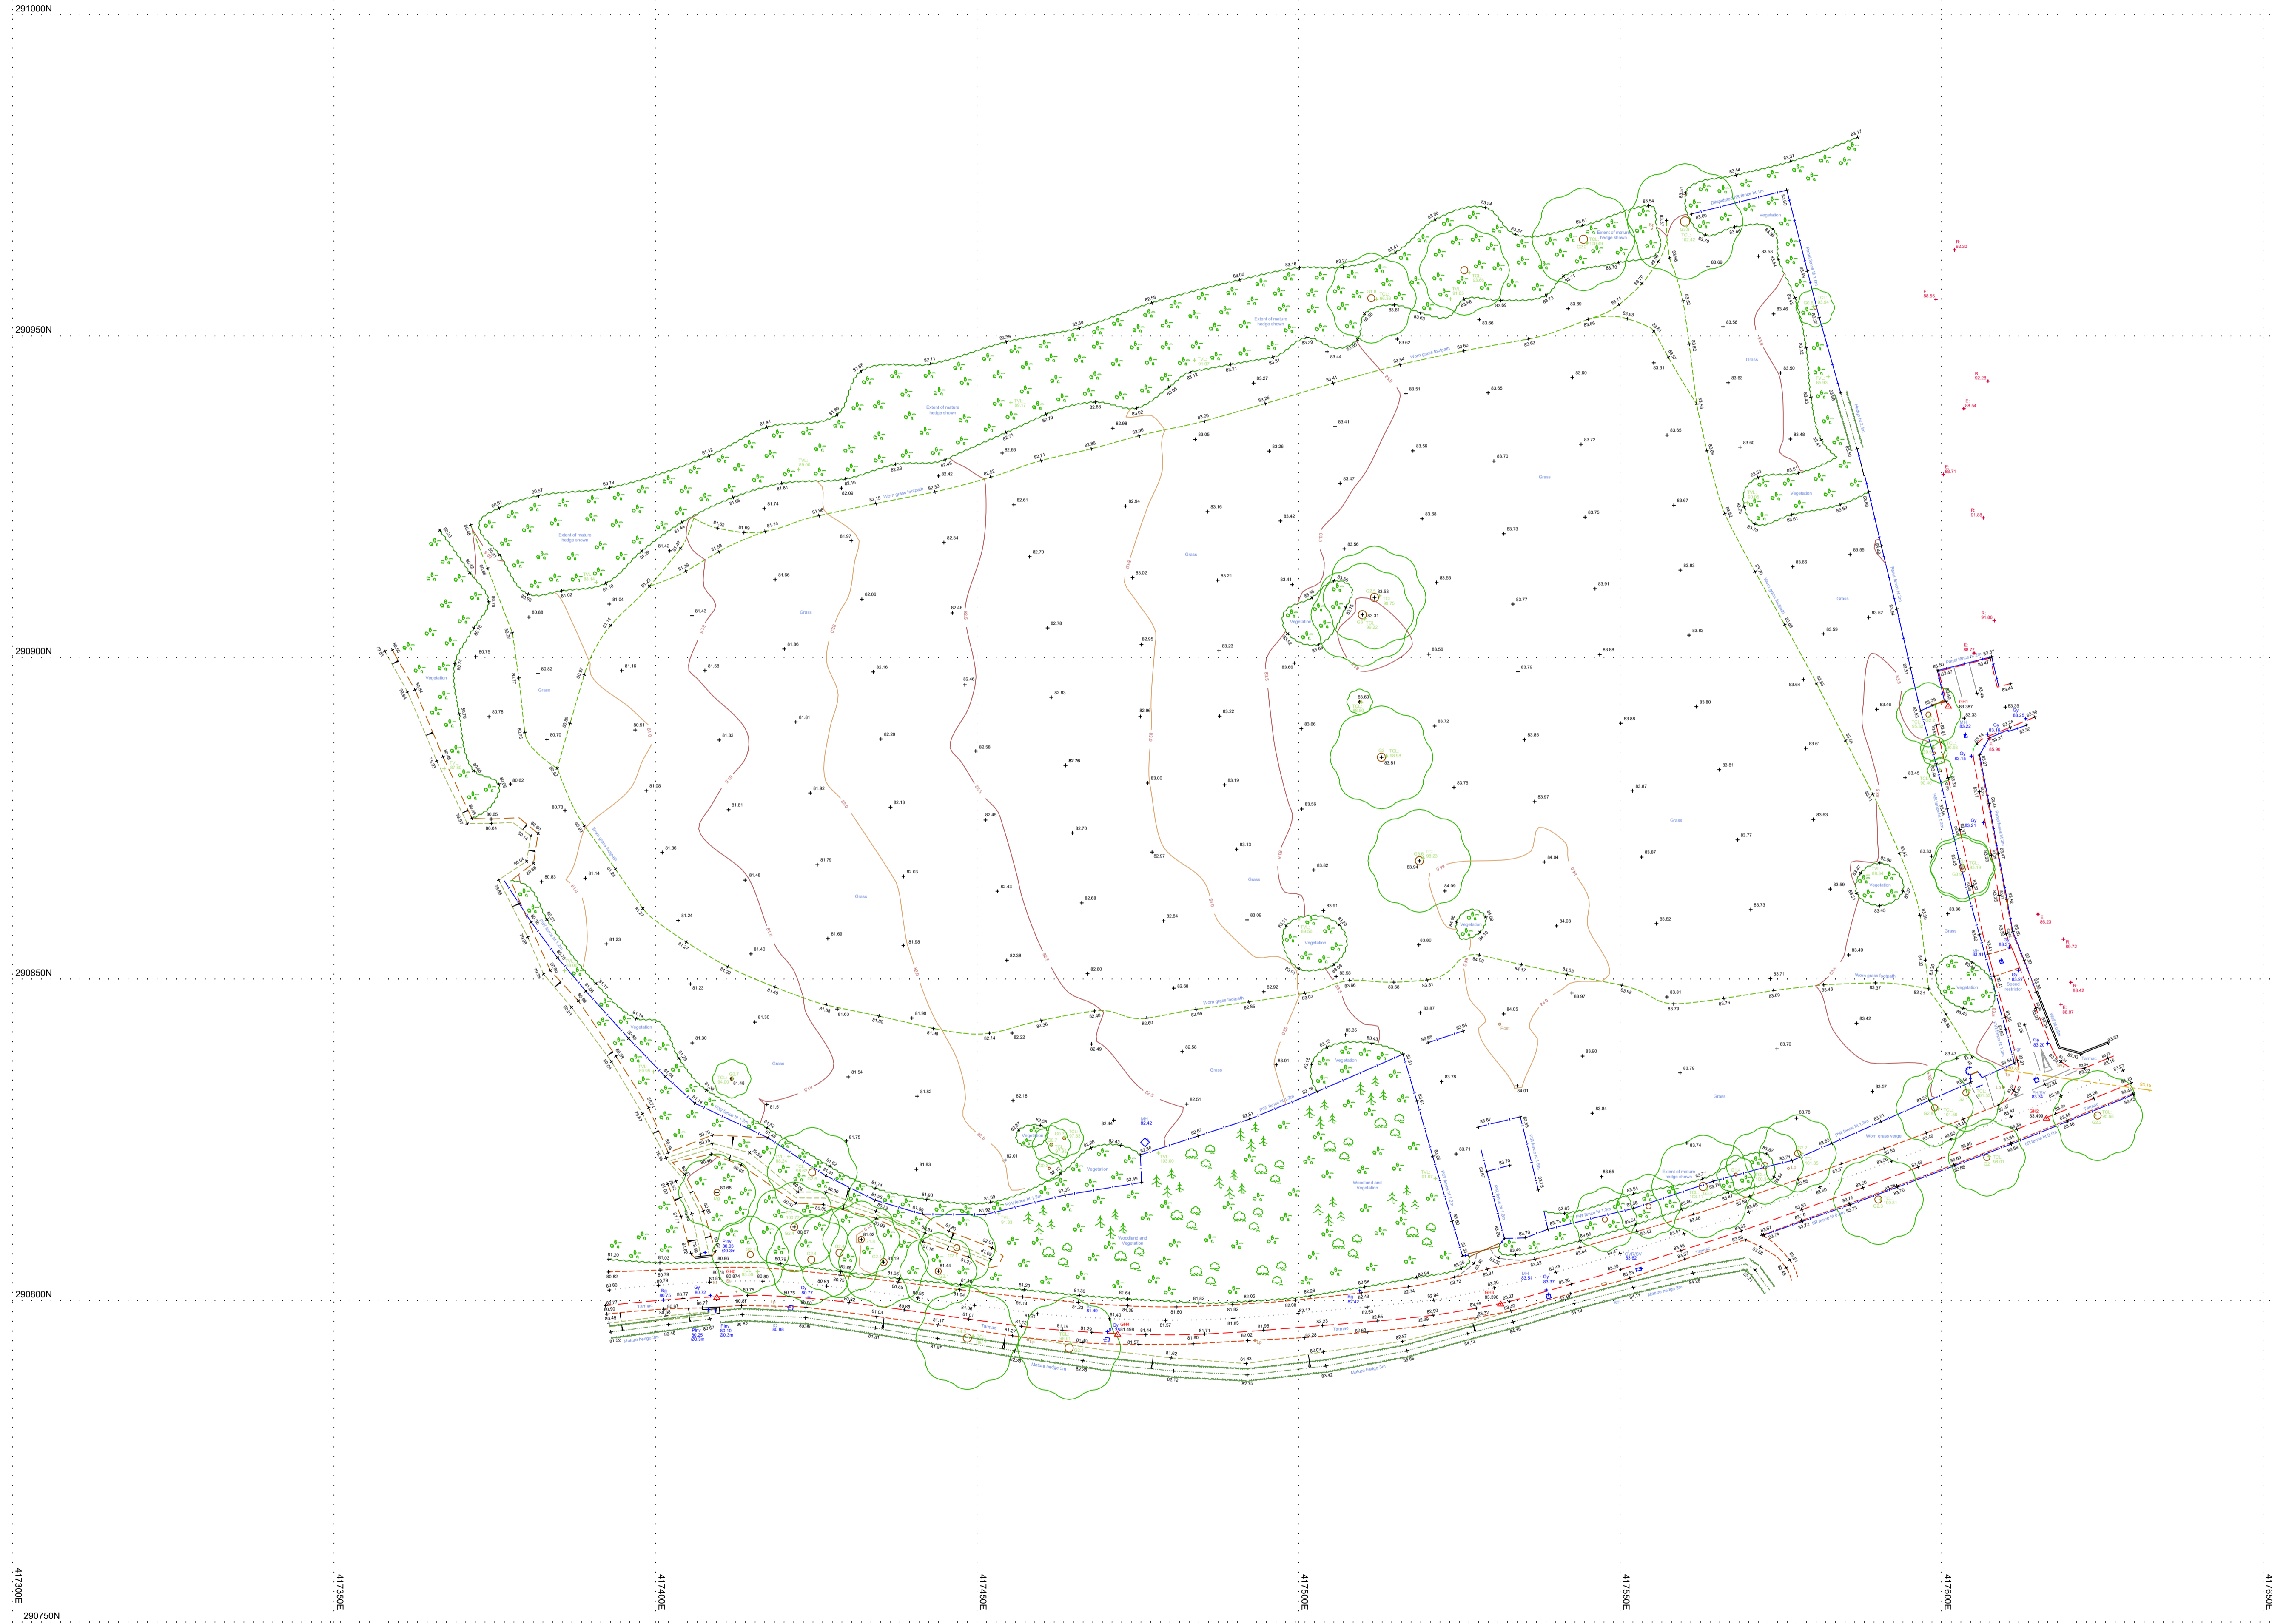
291000N

290950N

290900N

290850N

290800N

290750N

417300E

417350E

417400E

417450E

417500E

417550E

417600E

417650E

Extent of mature hedge shown

Extent of mature hedge shown

Extent of mature hedge shown

Extent of mature hedge shown

Extent of mature hedge shown

Grass

Grass

Grass

Grass

Grass

Grass

Grass

Grass

Grass

Vegetation

Vegetation

Vegetation

Vegetation

Vegetation

Vegetation

Woodland and Vegetation

Woodland and Vegetation

Worn grass footpath

Worn grass footpath

Worn grass footpath

Worn grass verge

Tarmac

Tarmac

Tarmac

Mature hedge 3m

Mature hedge 3m

Mature hedge 3m

Mature hedge 3m

Mature hedge 3m

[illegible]